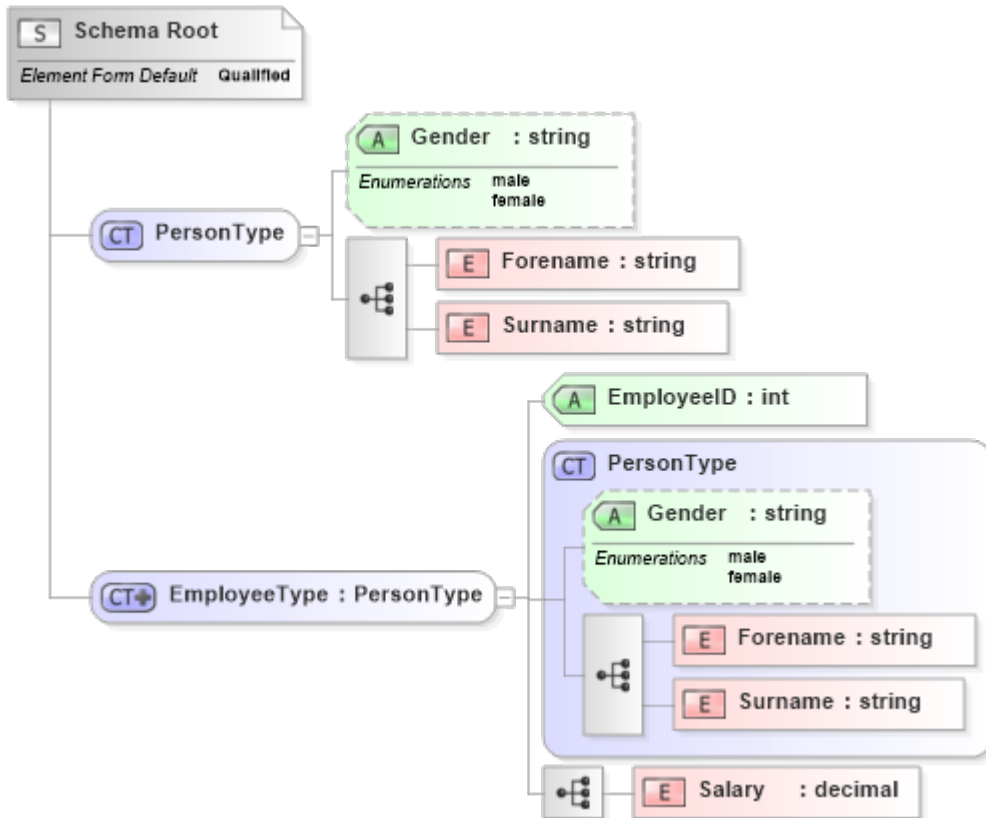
S Schema Root
Element Form Default Qualified

A Gender : string
Enumerations male
female

CT PersonType

E Forename : string

E Surname : string

A EmployeeID : int

CT PersonType

A Gender : string
Enumerations male
female

CT EmployeeType : PersonType

E Forename : string

E Surname : string

E Salary : decimal